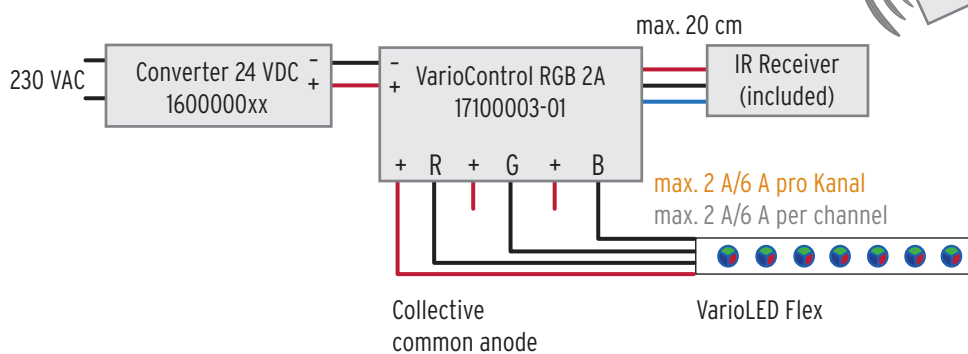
max. 20 cm

230 VAC

Converter 24 VDC
1600000xx

-
+

-
+

VarioControl RGB 2A
17100003-01

IR Receiver
(included)

+ R + G + B

max. 2 A/6 A pro Kanal
max. 2 A/6 A per channel

Collective
common anode

VarioLED Flex